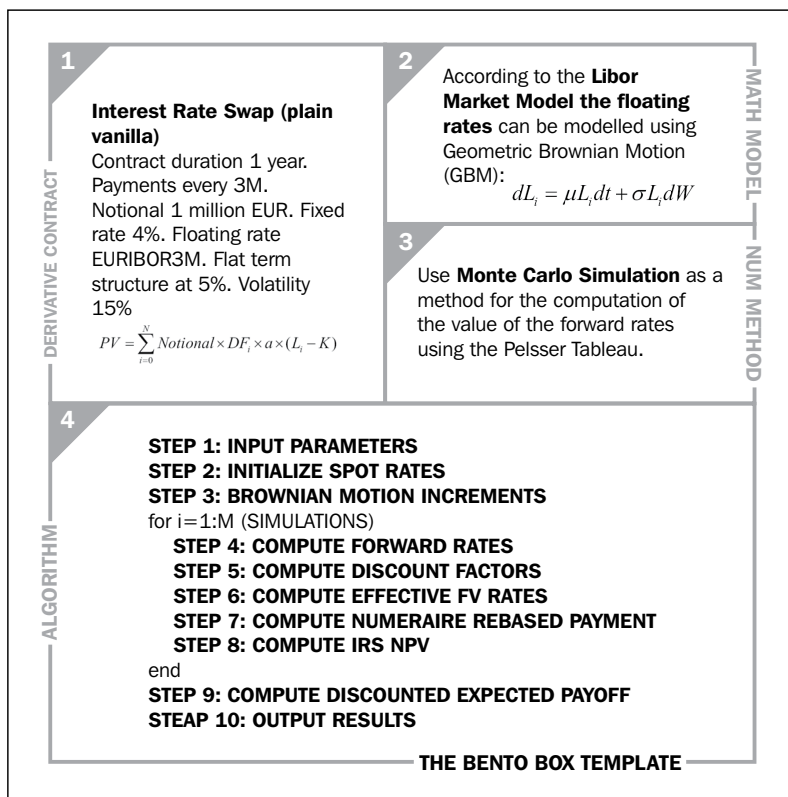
1

**Interest Rate Swap (plain vanilla)**
Contract duration 1 year. Payments every 3M. Notional 1 million EUR. Fixed rate 4%. Floating rate EURIBOR3M. Flat term structure at 5%. Volatility 15%

$PV = \sum_{i=0}^{N} Notional \times DF_i \times a \times (L_i - K)$

DERIVATIVE CONTRACT

2

According to the **Libor Market Model the floating rates** can be modelled using Geometric Brownian Motion (GBM):

$dL_i = \mu L_i dt + \sigma L_i dW$

MATH MODEL

3

Use **Monte Carlo Simulation** as a method for the computation of the value of the forward rates using the Pelsser Tableau.

NUM METHOD

4

**STEP 1: INPUT PARAMETERS**
**STEP 2: INITIALIZE SPOT RATES**
**STEP 3: BROWNIAN MOTION INCREMENTS**
for i=1:M (SIMULATIONS)
**STEP 4: COMPUTE FORWARD RATES**
**STEP 5: COMPUTE DISCOUNT FACTORS**
**STEP 6: COMPUTE EFFECTIVE FV RATES**
**STEP 7: COMPUTE NUMERAIRE REBASED PAYMENT**
**STEP 8: COMPUTE IRS NPV**
end
**STEP 9: COMPUTE DISCOUNTED EXPECTED PAYOFF**
**STEAP 10: OUTPUT RESULTS**

ALGORITHM

THE BENTO BOX TEMPLATE